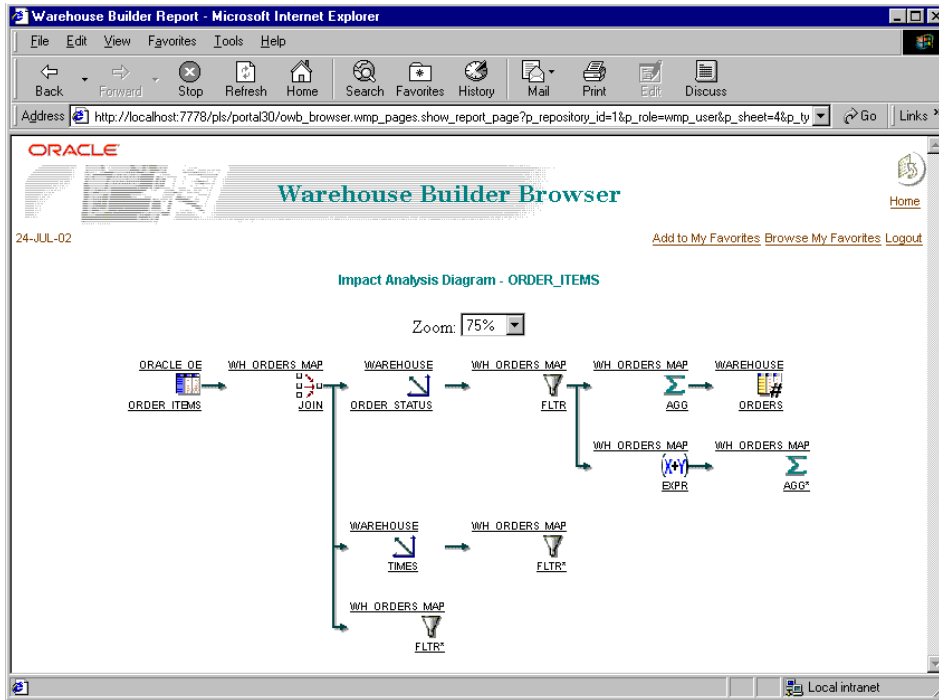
Warehouse Builder Report - Microsoft Internet Explorer

File Edit View Favorites Tools Help

Back Forward Stop Refresh Home Search Favorites History Mail Print Edit Discuss

Address http://localhost:7778/pls/portal30/owb_browser.wmp_pages.show_report_page?p_repository_id=1&p_role=wmp_user&p_sheet=4&p_ty Go Links

ORACLE

Warehouse Builder Browser

Home

24-JUL-02

Add to My Favorites Browse My Favorites Logout

Impact Analysis Diagram - ORDER_ITEMS

Zoom: 75%

ORACLE_OE
ORDER_ITEMS

WH_ORDERS_MAP
JOIN

WAREHOUSE
ORDER_STATUS

WH_ORDERS_MAP
FLTR

WH_ORDERS_MAP
AGG

WAREHOUSE
ORDERS

WH_ORDERS_MAP
EXPR

WH_ORDERS_MAP
AGG*

WAREHOUSE
TIMES

WH_ORDERS_MAP
FLTR*

WH_ORDERS_MAP
FLTR*

Local intranet